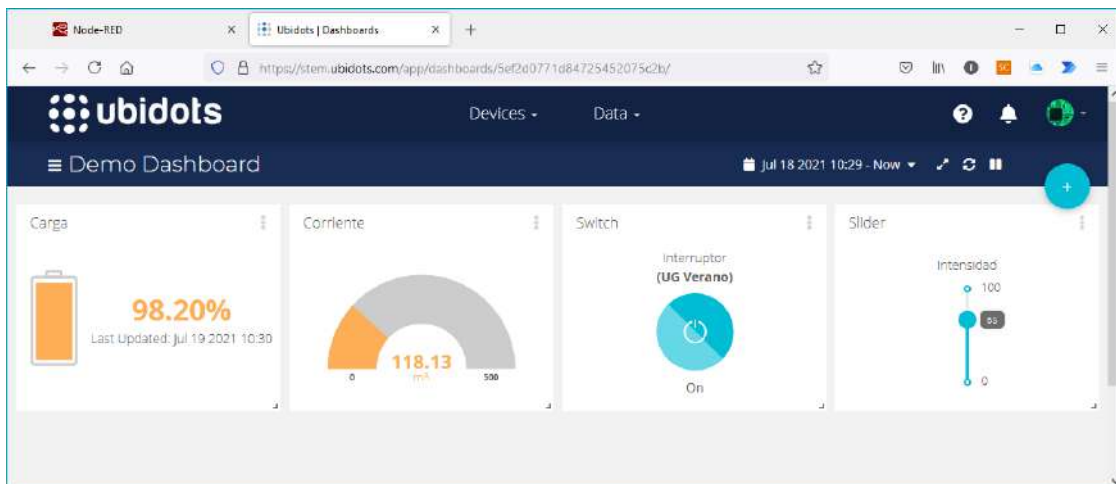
Node-RED ×
Ubidots | Dashboards ×
+
https://stem.ubidots.com/app/dashboards/5ef2d0771d84725452075c2b/

ubidots
Devices
Data

≡ Demo Dashboard
Jul 18 2021 10:29 - Now

Carga
98.20%
Last Updated: Jul 19 2021 10:30

Corriente
118.13
mA
0
500

Switch
Interruptor
(UG Verano)
On

Slider
Intensidad
100
65
0